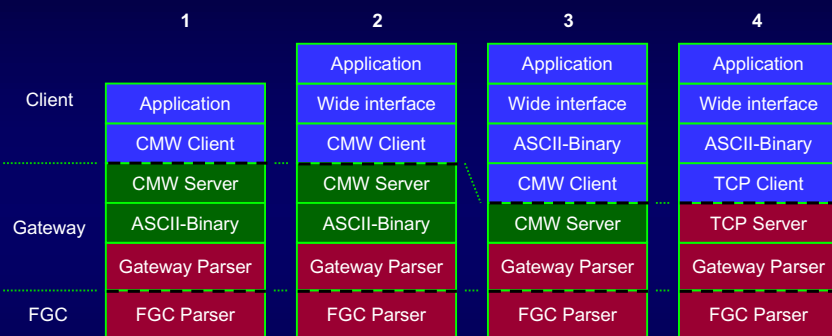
1

2

3

4

Client

Gateway

FGC

Application
CMW Client
CMW Server
ASCII-Binary
Gateway Parser
FGC Parser

Application
Wide interface
CMW Client
CMW Server
ASCII-Binary
Gateway Parser
FGC Parser

Application
Wide interface
ASCII-Binary
CMW Client
CMW Server
Gateway Parser
FGC Parser

Application
Wide interface
ASCII-Binary
TCP Client
TCP Server
Gateway Parser
FGC Parser